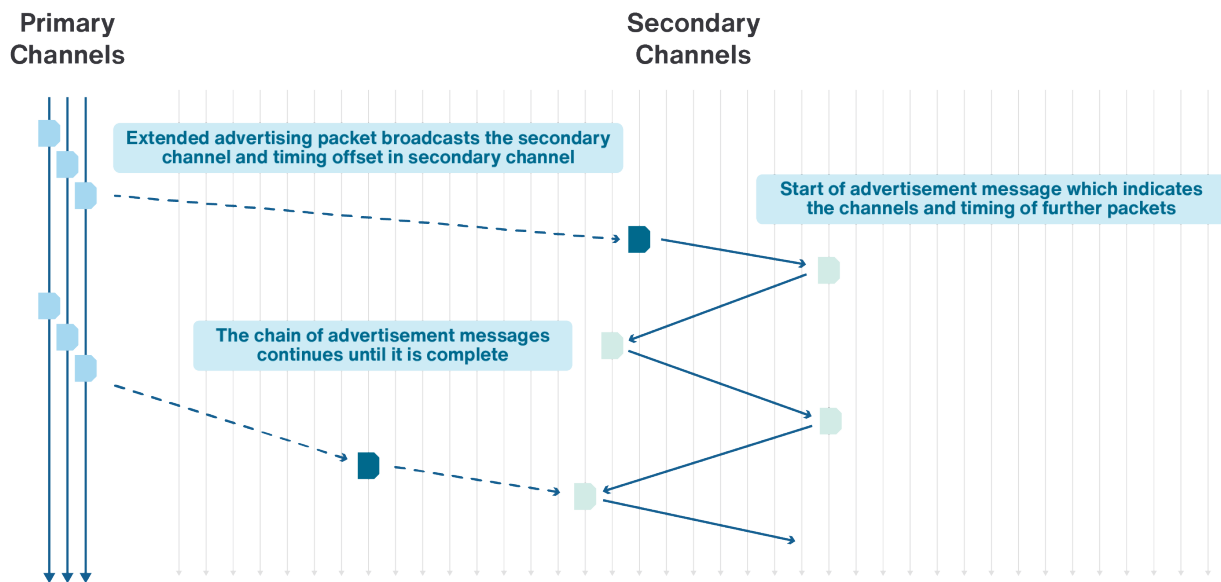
Primary Channels

Secondary Channels

Extended advertising packet broadcasts the secondary channel and timing offset in secondary channel

Start of advertisement message which indicates the channels and timing of further packets

The chain of advertisement messages continues until it is complete